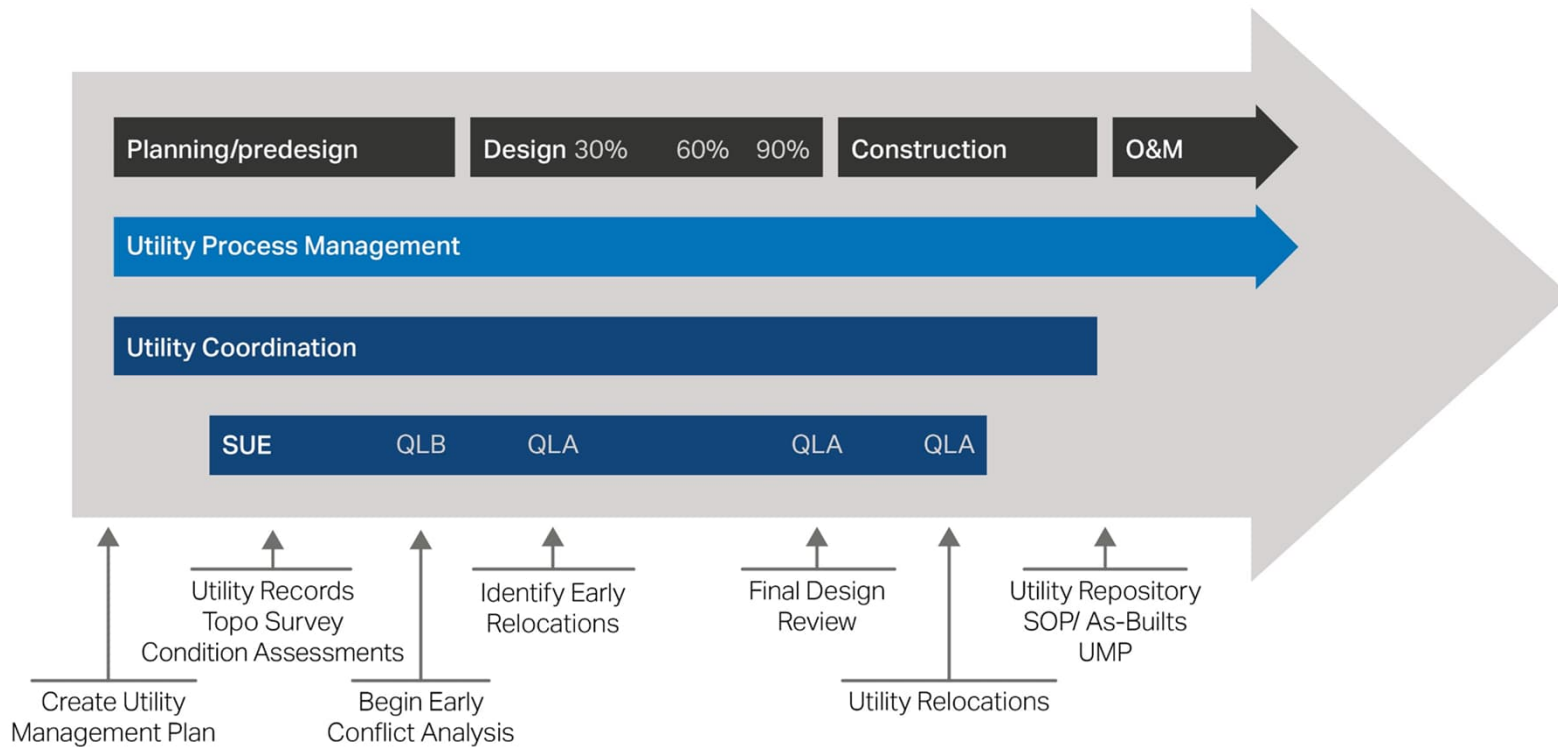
Planning/predesign

Design 30% 60% 90%

Construction

O&M

Utility Process Management

Utility Coordination

SUE QLB QLA QLA QLA

Utility Records
Topo Survey
Condition Assessments

Identify Early
Relocations

Final Design
Review

Utility Repository
SOP/ As-Builts
UMP

Create Utility
Management Plan

Begin Early
Conflict Analysis

Utility Relocations